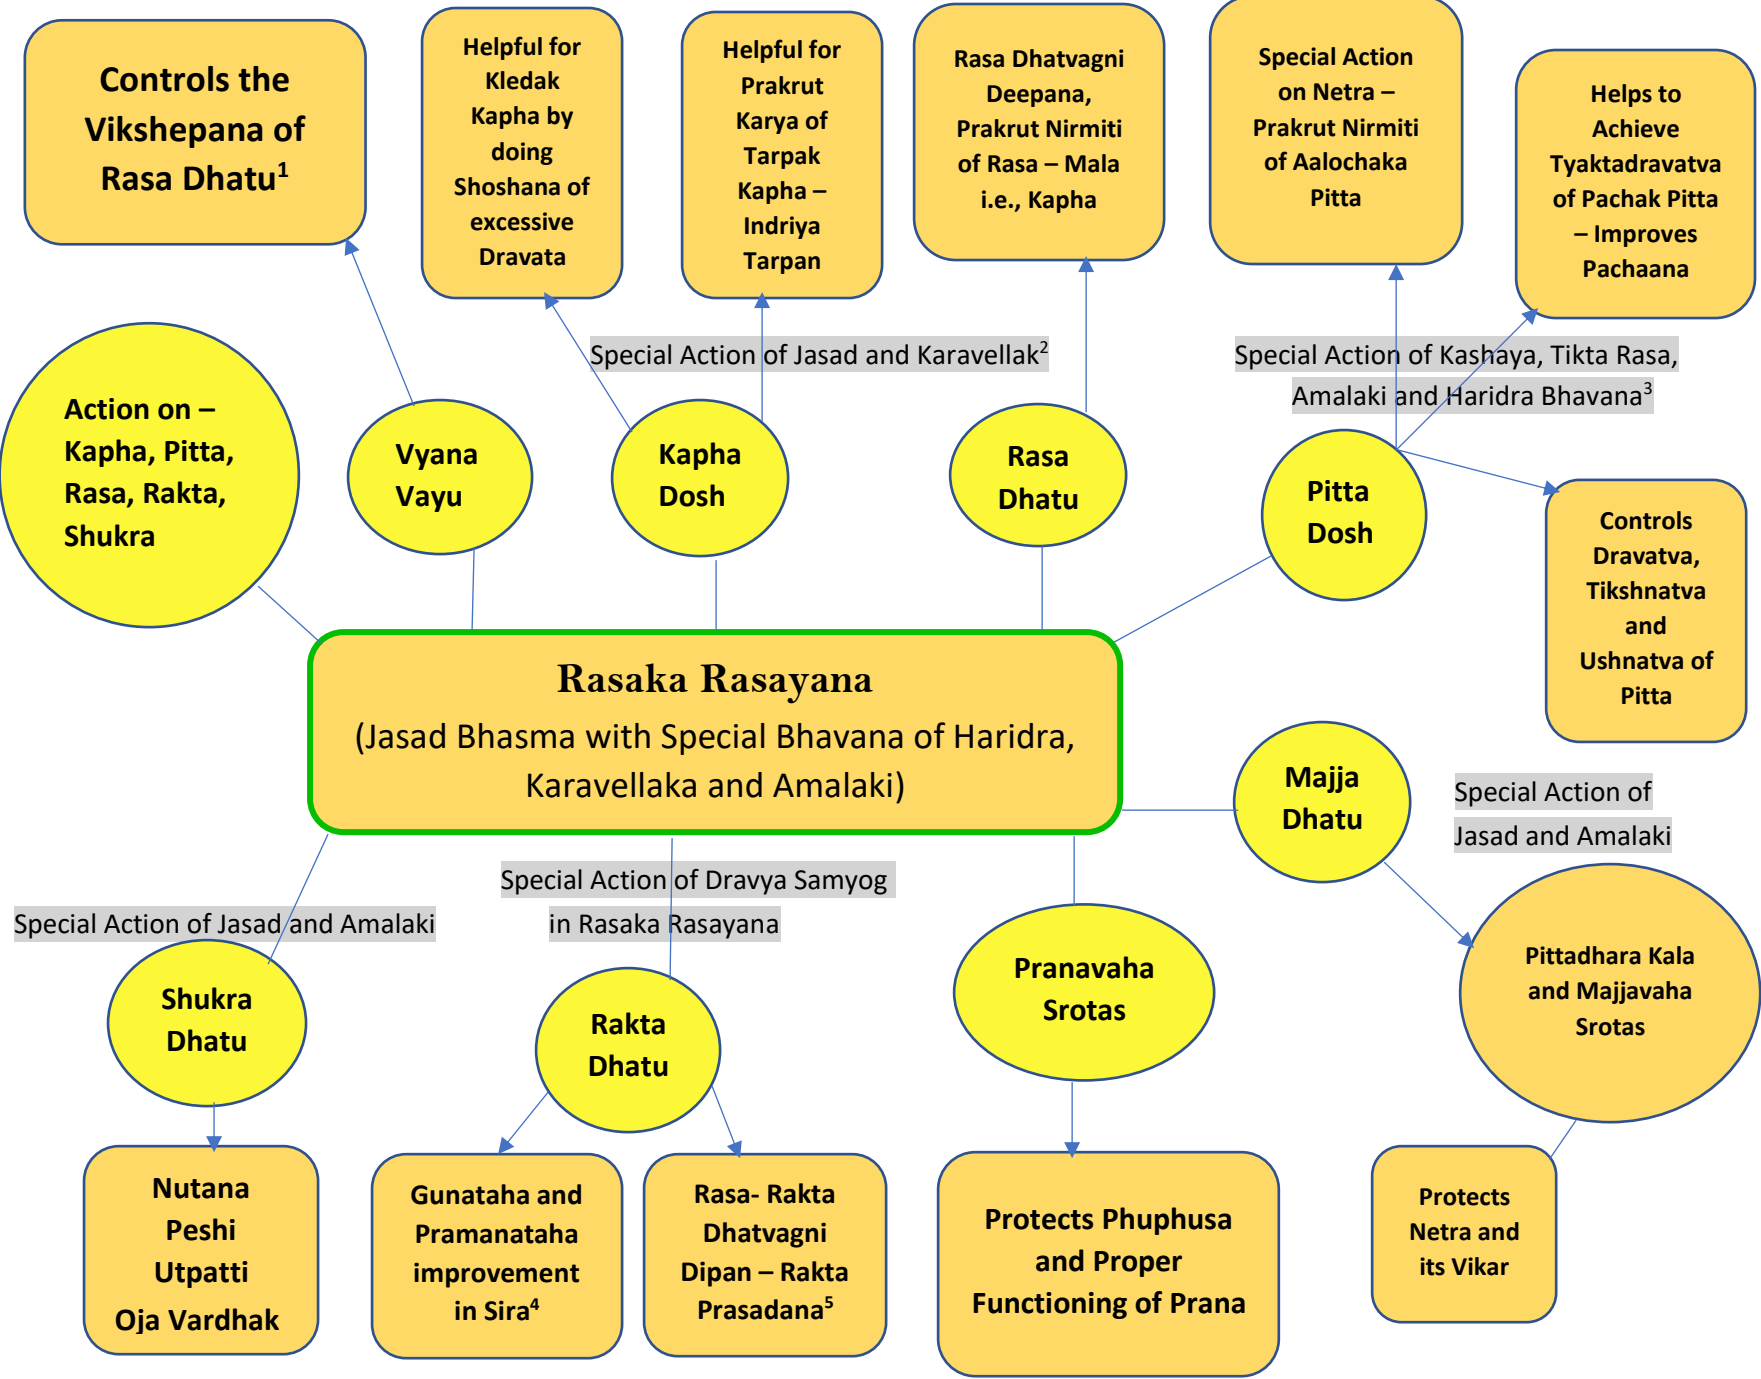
Controls the Vikshepana of Rasa Dhatu$^1$

Helpful for Kledak Kapha by doing Shoshana of excessive Dravata

Helpful for Prakrut Karya of Tarpak Kapha – Indriya Tarpan

Rasa Dhatvagni Deepana, Prakrut Nirmiti of Rasa – Mala i.e., Kapha

Special Action on Netra – Prakrut Nirmiti of Aalochaka Pitta

Helps to Achieve Tyaktadravatva of Pachak Pitta – Improves Pachaana

Special Action of Jasad and Karavellak$^2$

Special Action of Kashaya, Tikta Rasa, Amalaki and Haridra Bhavana$^3$

Action on – Kapha, Pitta, Rasa, Rakta, Shukra

Vyana Vayu

Kapha Dosh

Rasa Dhatu

Pitta Dosh

Controls Dravatva, Tikshnatva and Ushnatva of Pitta

Rasaka Rasayana
(Jasad Bhasma with Special Bhavana of Haridra, Karavellaka and Amalaki)

Majja Dhatu

Special Action of Jasad and Amalaki

Special Action of Dravya Samyog in Rasaka Rasayana

Special Action of Jasad and Amalaki

Shukra Dhatu

Rakta Dhatu

Pranavaha Srotas

Pittadhara Kala and Majjavaha Srotas

Nutana Peshi Utpatti Oja Vardhak

Gunataha and Pramanataha improvement in Sira$^4$

Rasa- Rakta Dhatvagni Dipan – Rakta Prasadana$^5$

Protects Phuphusa and Proper Functioning of Prana

Protects Netra and its Vikar